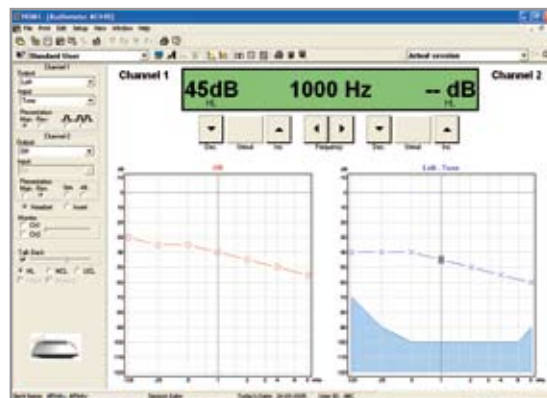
NOAH - [Audiometer AC440]
File Print Edit Setup View Window Help
Standard User
Actual session
Channel 1
Output
Input
Tone
Channel 2
Output
Input
Presentation
Headset
Monitor
Talk Back
HL
MCL
UCL
Channel 1
45dB
HL
1000 Hz
-- dB
HL
Channel 2
Dec
Stimuli
Inc
Frequency
Dec
Stimuli
Inc
Right
Left - Tone